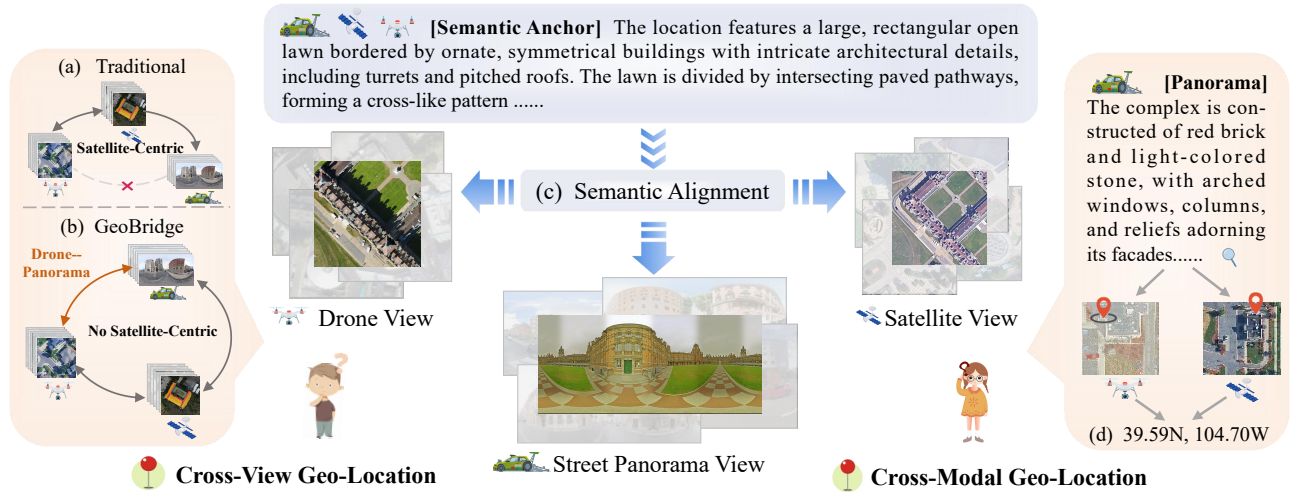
(a) Traditional

Satellite-Centric

(b) GeoBridge

Drone--Panorama

No Satellite-Centric

[Semantic Anchor] The location features a large, rectangular open lawn bordered by ornate, symmetrical buildings with intricate architectural details, including turrets and pitched roofs. The lawn is divided by intersecting paved pathways, forming a cross-like pattern ......

(c) Semantic Alignment

Drone View

Satellite View

Street Panorama View

[Panorama] The complex is constructed of red brick and light-colored stone, with arched windows, columns, and reliefs adorning its facades......

(d) 39.59N, 104.70W

Cross-View Geo-Location

Cross-Modal Geo-Location